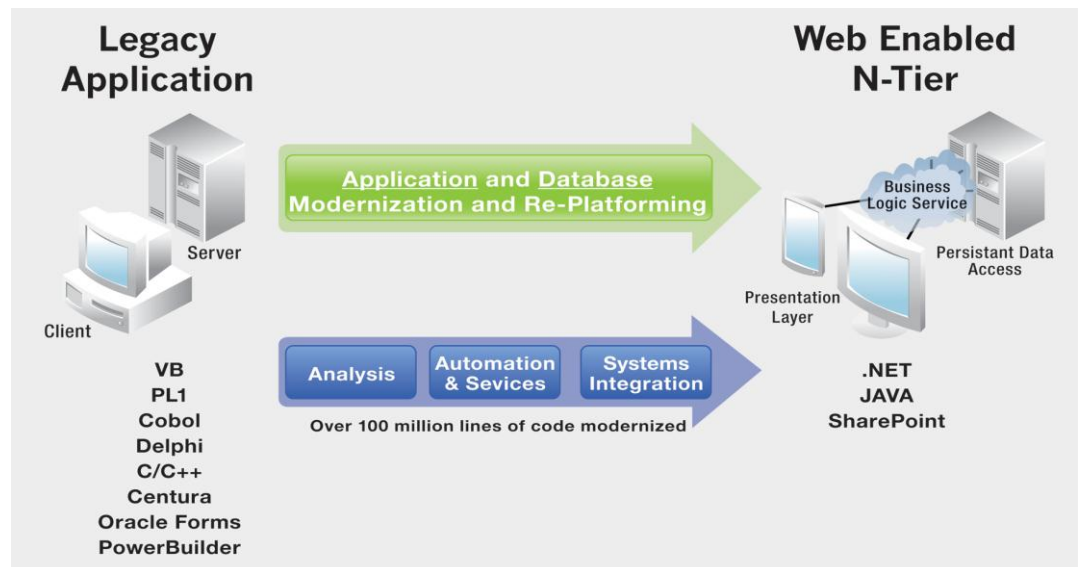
Legacy Application

Server

Client

VB
PL1
Cobol
Delphi
C/C++
Centura
Oracle Forms
PowerBuilder

Application and Database Modernization and Re-Platforming

Analysis

Automation & Sevices

Systems Integration

Over 100 million lines of code modernized

Web Enabled N-Tier

Business Logic Service

Persistant Data Access

Presentation Layer

.NET
JAVA
SharePoint